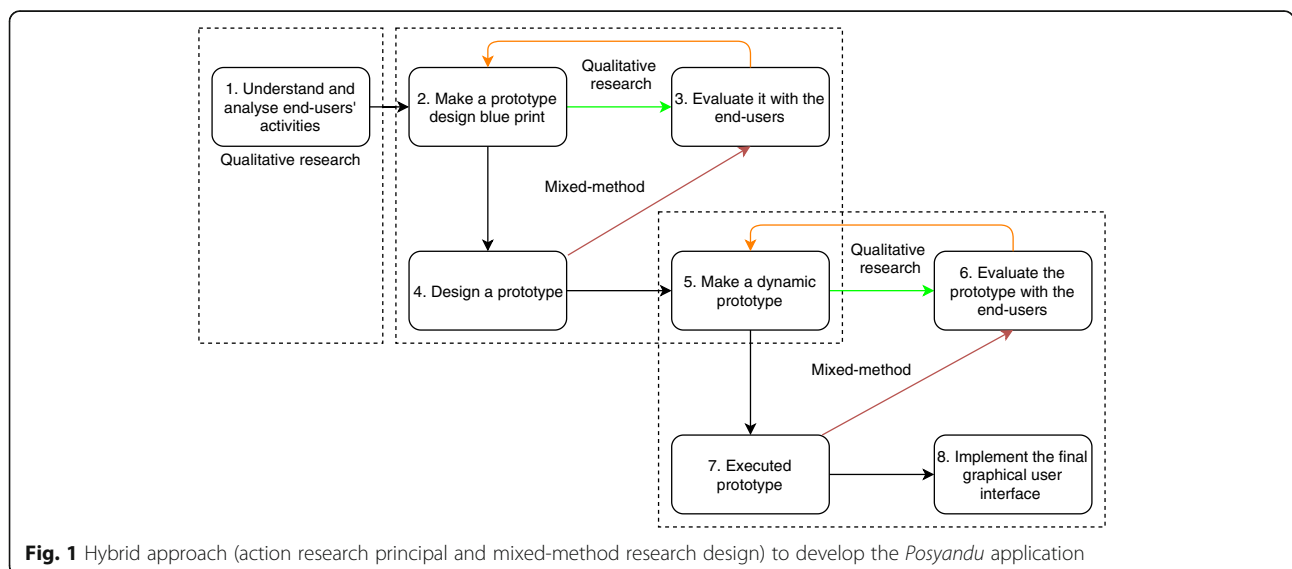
1. Understand and analyse end-users' activities

Qualitative research

2. Make a prototype design blue print

Qualitative research

3. Evaluate it with the end-users

Mixed-method

4. Design a prototype

5. Make a dynamic prototype

Qualitative research

6. Evaluate the prototype with the end-users

Mixed-method

7. Executed prototype

8. Implement the final graphical user interface

**Fig. 1** Hybrid approach (action research principal and mixed-method research design) to develop the *Posyandu* application